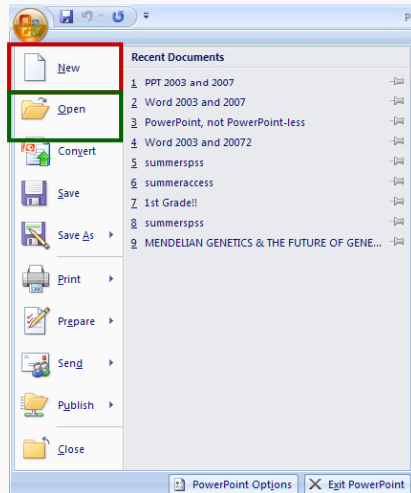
New

Open

Convert

Save

Save As

Print

Prepare

Send

Publish

Close

Recent Documents

1 PPT 2003 and 2007
2 Word 2003 and 2007
3 PowerPoint, not PowerPoint-less
4 Word 2003 and 20072
5 summerspss
6 summeraccess
7 1st Grade!!
8 summerspss
9 MENDELIAN GENETICS & THE FUTURE OF GENE...

PowerPoint Options
Exit PowerPoint